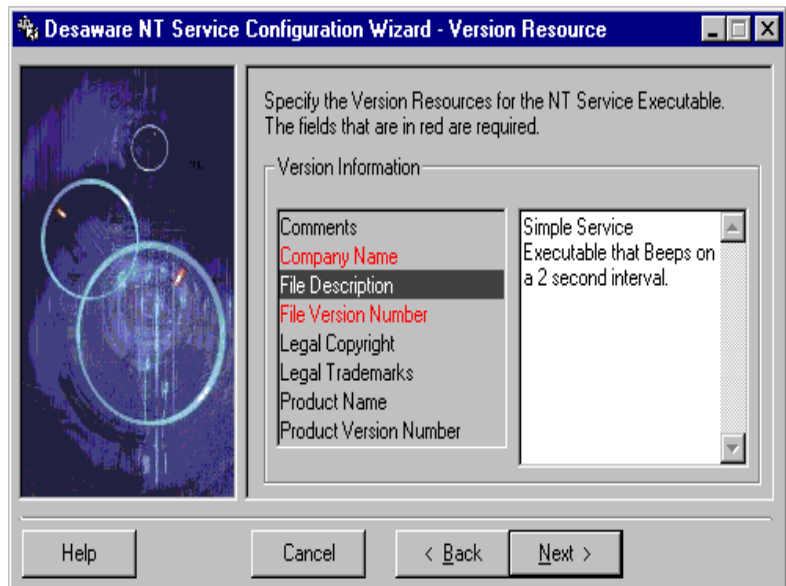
Desaware NT Service Configuration Wizard - Version Resource

Specify the Version Resources for the NT Service Executable. The fields that are in red are required.

Version Information

Comments
Company Name
File Description
File Version Number
Legal Copyright
Legal Trademarks
Product Name
Product Version Number

Simple Service Executable that Beeps on a 2 second interval.

Help

Cancel

< Back

Next >